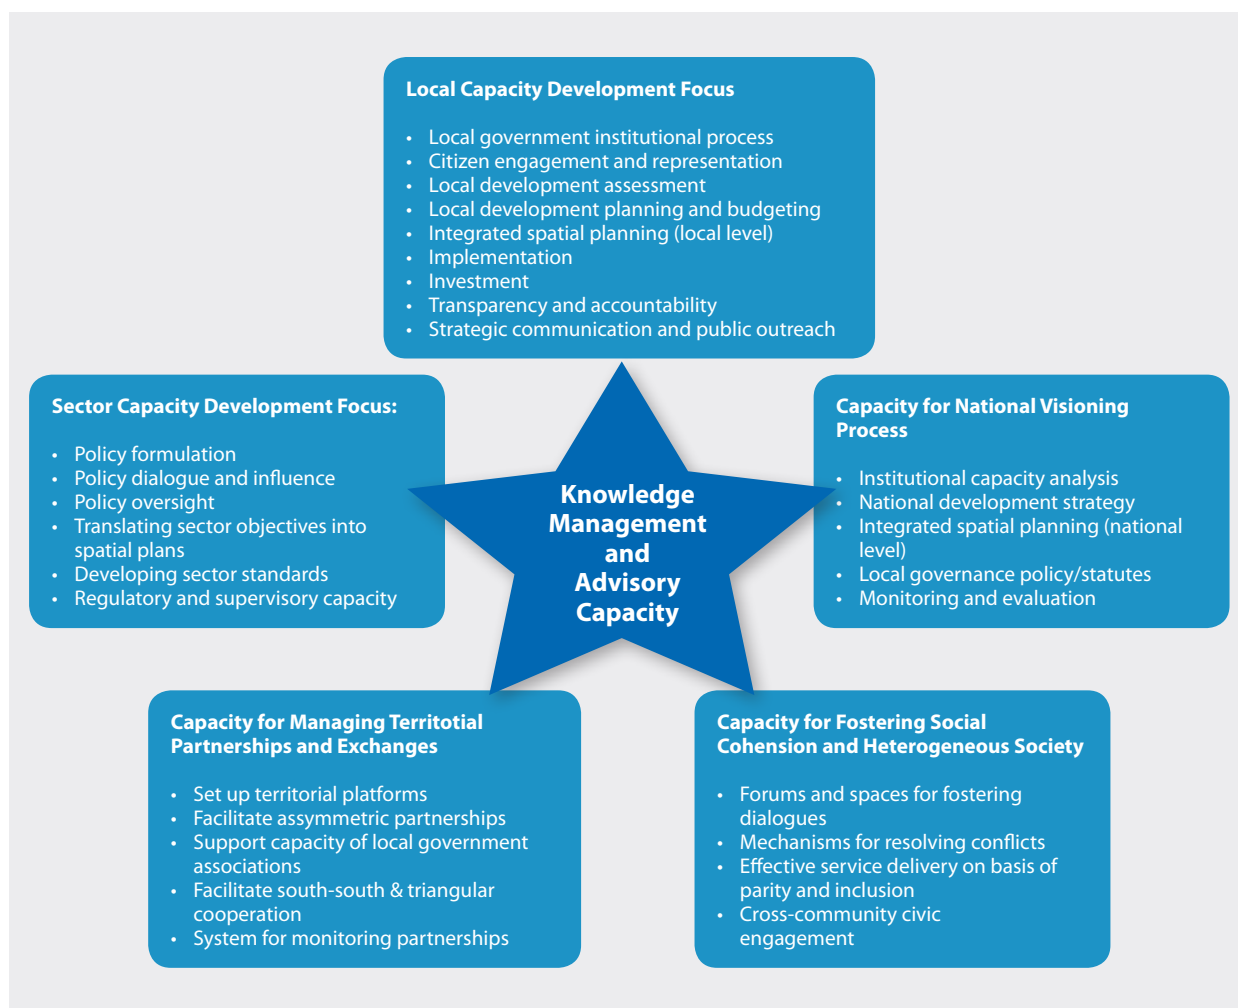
Local Capacity Development Focus

- Local government institutional process
- Citizen engagement and representation
- Local development assessment
- Local development planning and budgeting
- Integrated spatial planning (local level)
- Implementation
- Investment
- Transparency and accountability
- Strategic communication and public outreach

Sector Capacity Development Focus:

- Policy formulation
- Policy dialogue and influence
- Policy oversight
- Translating sector objectives into spatial plans
- Developing sector standards
- Regulatory and supervisory capacity

Knowledge Management and Advisory Capacity

Capacity for National Visioning Process

- Institutional capacity analysis
- National development strategy
- Integrated spatial planning (national level)
- Local governance policy/statutes
- Monitoring and evaluation

Capacity for Managing Territotial Partnerships and Exchanges

- Set up territorial platforms
- Facilitate assymmetric partnerships
- Support capacity of local government associations
- Facilitate south-south & triangular cooperation
- System for monitoring partnerships

Capacity for Fostering Social Cohension and Heterogeneous Society

- Forums and spaces for fostering dialogues
- Mechanisms for resolving conflicts
- Effective service delivery on basis of parity and inclusion
- Cross-community civic engagement